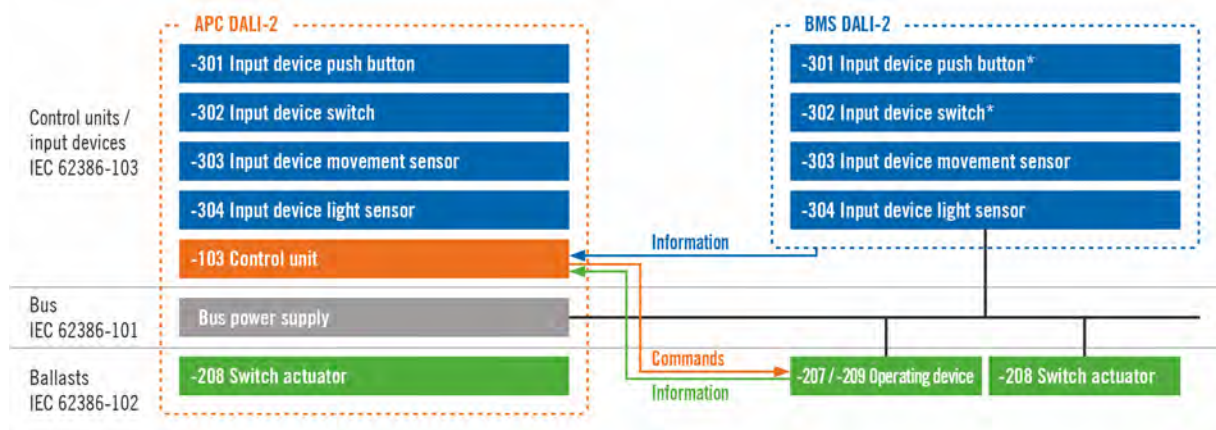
APC DALI-2

BMS DALI-2

Control units / input devices IEC 62386-103

-301 Input device push button

-302 Input device switch

-303 Input device movement sensor

-304 Input device light sensor

-103 Control unit

-301 Input device push button*

-302 Input device switch*

-303 Input device movement sensor

-304 Input device light sensor

Information

Bus IEC 62386-101

Bus power supply

Ballasts IEC 62386-102

-208 Switch actuator

Commands

Information

-207 / -209 Operating device

-208 Switch actuator